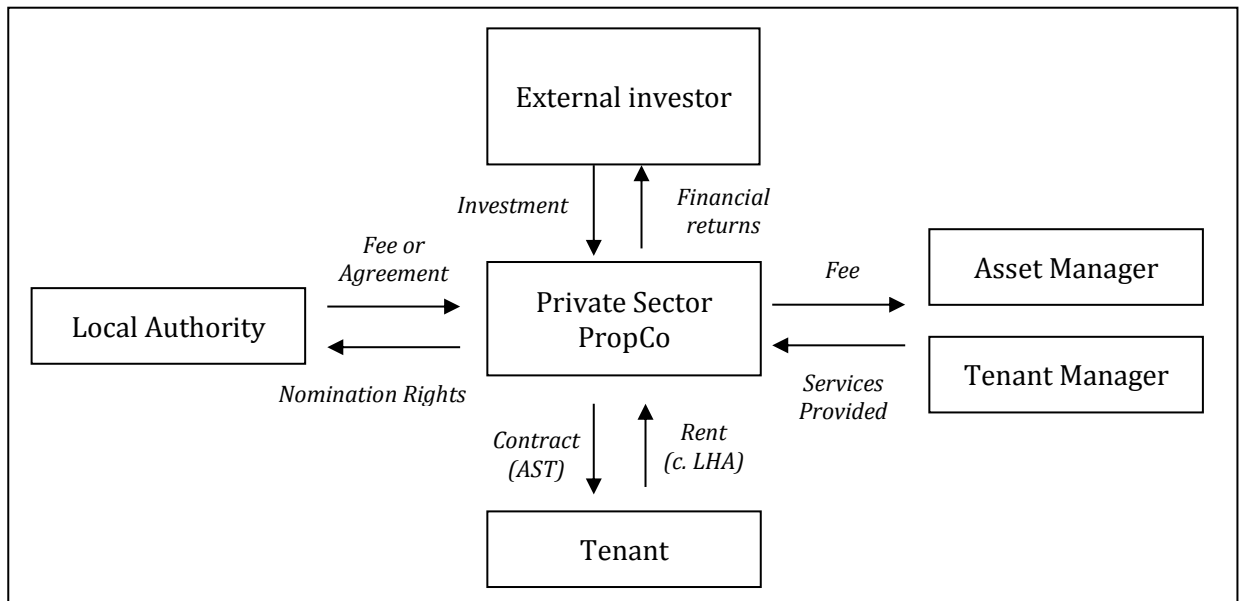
External investor

Investment

Financial returns

Fee or Agreement

Local Authority

Nomination Rights

Private Sector PropCo

Fee

Asset Manager

Tenant Manager

Services Provided

Contract (AST)

Rent (c. LHA)

Tenant